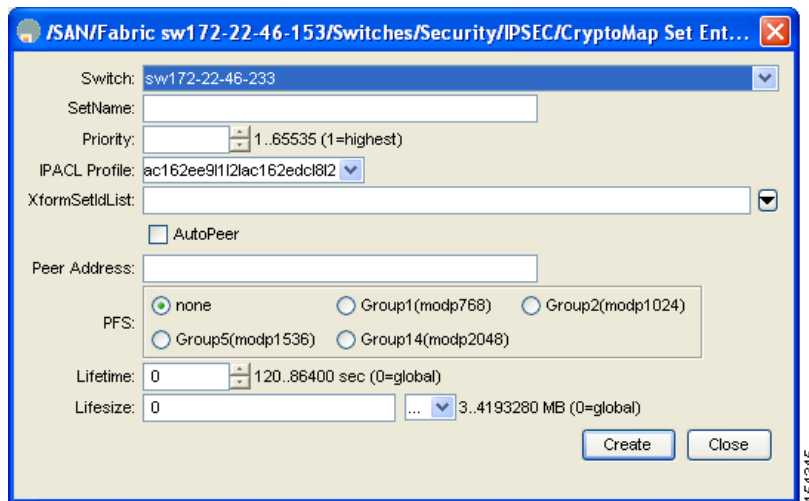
/SAN/Fabric sw172-22-46-153/Switches/Security/IPSEC/CryptoMap Set Ent...

Switch: sw172-22-46-233

SetName:

Priority: 1..65535 (1=highest)

IPACL Profile: ac162ee9l1l2lac162edcl8l2

XformSetIdList:

AutoPeer

Peer Address:

PFS: none Group1(modp768) Group2(modp1024) Group5(modp1536) Group14(modp2048)

Lifetime: 0 120..86400 sec (0=global)

Lifesize: 0 ... 3..4193280 MB (0=global)

Create Close

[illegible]